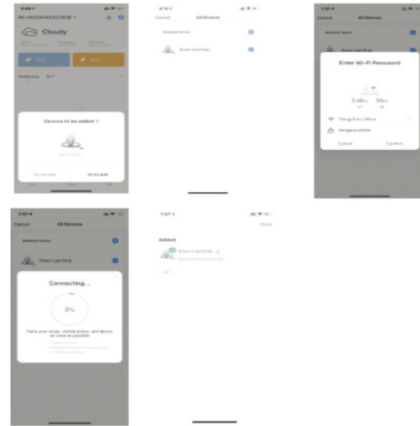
Cloudy

Devices to be added: 1

Go to add

Cancel All Devices

Smart Led Strip

All Devices

Enter Wi-Fi Password

2.4Ghz

5Ghz

Cancel Confirm

Cancel All Devices

Smart Led Strip

Connecting...

3%

Done

Added

Smart Led Strip